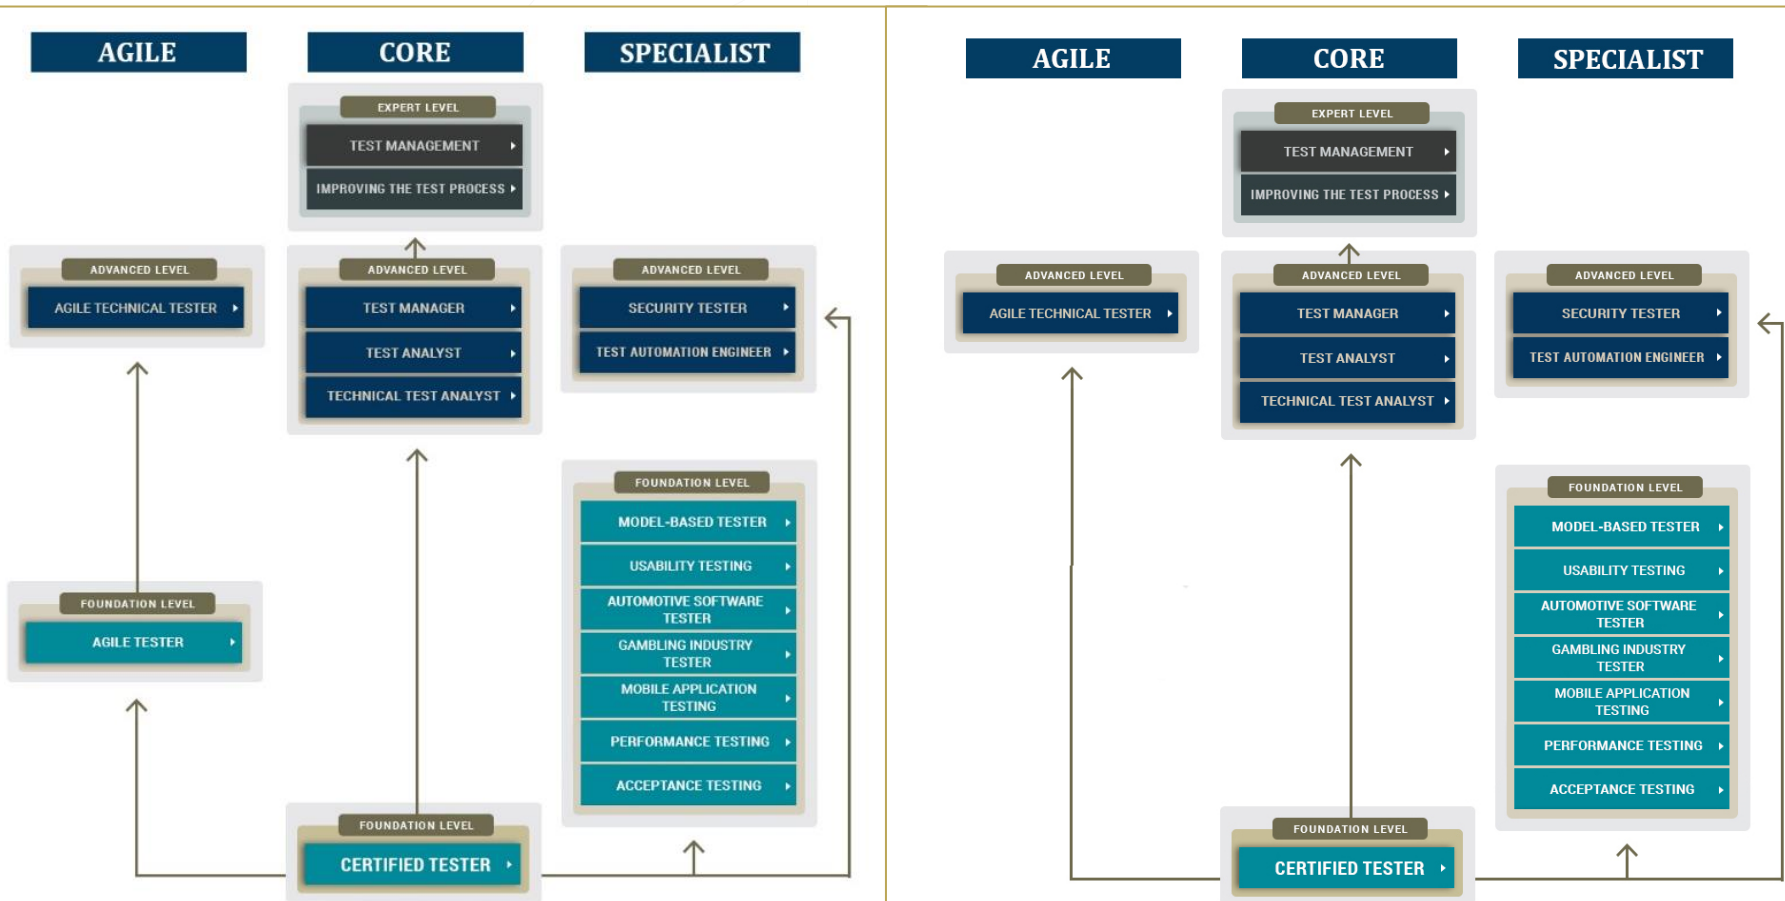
AGILE

CORE

SPECIALIST

EXPERT LEVEL

TEST MANAGEMENT

IMPROVING THE TEST PROCESS

ADVANCED LEVEL

AGILE TECHNICAL TESTER

ADVANCED LEVEL

TEST MANAGER

TEST ANALYST

TECHNICAL TEST ANALYST

ADVANCED LEVEL

SECURITY TESTER

TEST AUTOMATION ENGINEER

FOUNDATION LEVEL

MODEL-BASED TESTER

USABILITY TESTING

AUTOMOTIVE SOFTWARE TESTER

GAMBLING INDUSTRY TESTER

MOBILE APPLICATION TESTING

PERFORMANCE TESTING

ACCEPTANCE TESTING

FOUNDATION LEVEL

AGILE TESTER

FOUNDATION LEVEL

CERTIFIED TESTER

AGILE

CORE

SPECIALIST

EXPERT LEVEL

TEST MANAGEMENT

IMPROVING THE TEST PROCESS

ADVANCED LEVEL

AGILE TECHNICAL TESTER

ADVANCED LEVEL

TEST MANAGER

TEST ANALYST

TECHNICAL TEST ANALYST

ADVANCED LEVEL

SECURITY TESTER

TEST AUTOMATION ENGINEER

FOUNDATION LEVEL

MODEL-BASED TESTER

USABILITY TESTING

AUTOMOTIVE SOFTWARE TESTER

GAMBLING INDUSTRY TESTER

MOBILE APPLICATION TESTING

PERFORMANCE TESTING

ACCEPTANCE TESTING

FOUNDATION LEVEL

CERTIFIED TESTER